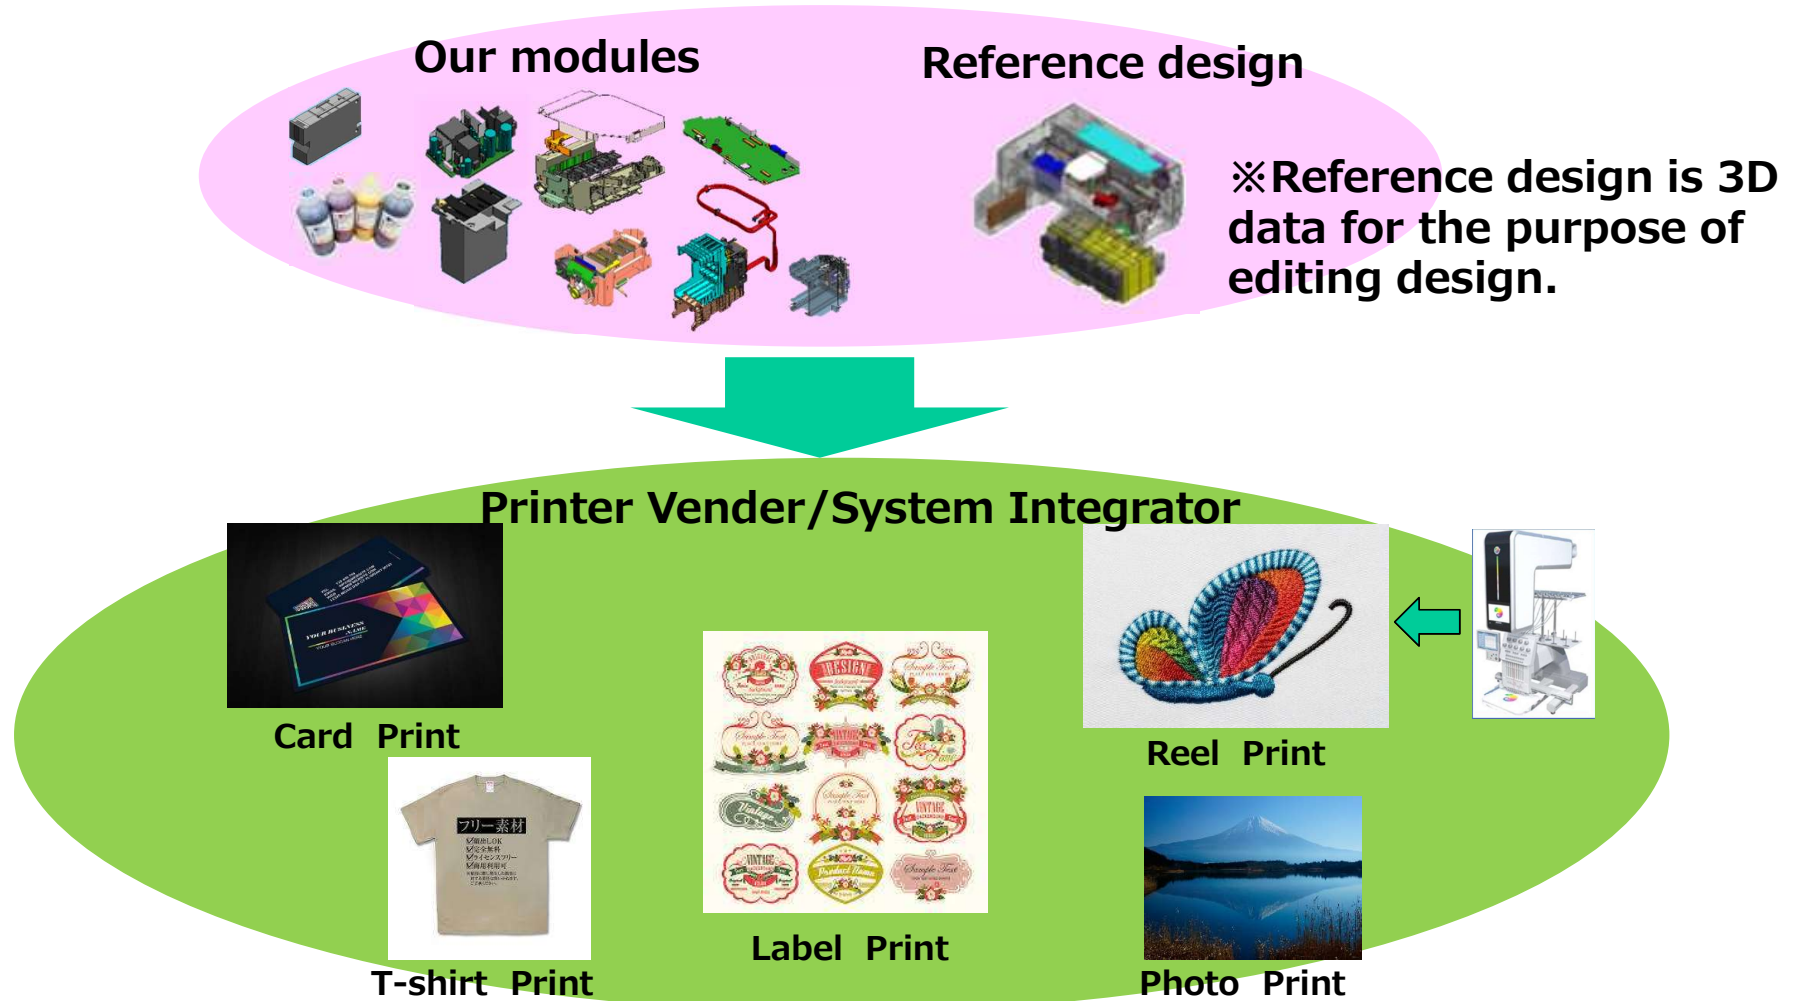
Our modules

Reference design

※Reference design is 3D data for the purpose of editing design.

Printer Vender/System Integrator

Card Print

T-shirt Print

フリー素材

Label Print

Reel Print

Photo Print